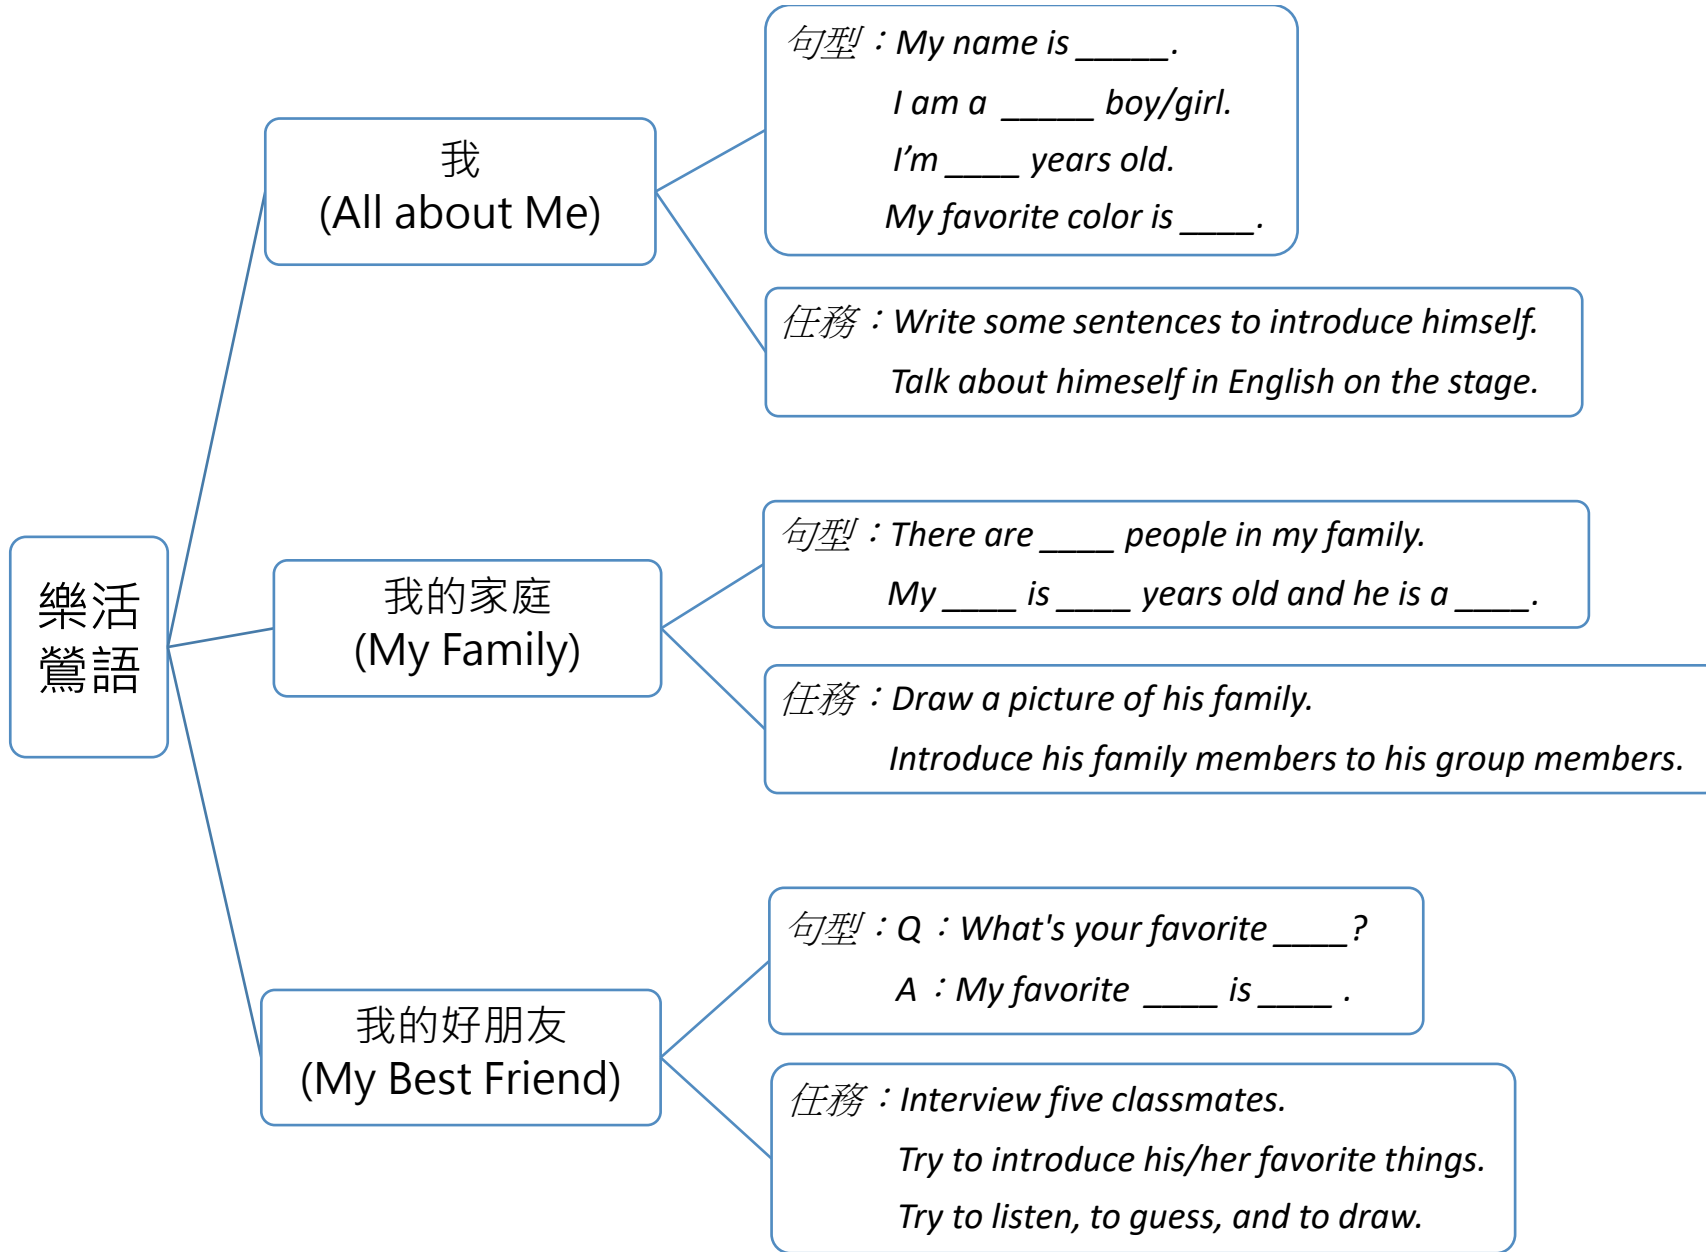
樂活鶯語

我
(All about Me)

句型：My name is _____.
I am a _____ boy/girl.
I'm _____ years old.
My favorite color is _____.

任務：Write some sentences to introduce himself.
Talk about himeself in English on the stage.

我的家庭
(My Family)

句型：There are _____ people in my family.
My _____ is _____ years old and he is a _____.

任務：Draw a picture of his family.
Introduce his family members to his group members.

我的好朋友
(My Best Friend)

句型：Q ：What's your favorite _____?
A ：My favorite _____ is _____ .

任務：Interview five classmates.
Try to introduce his/her favorite things.
Try to listen, to guess, and to draw.